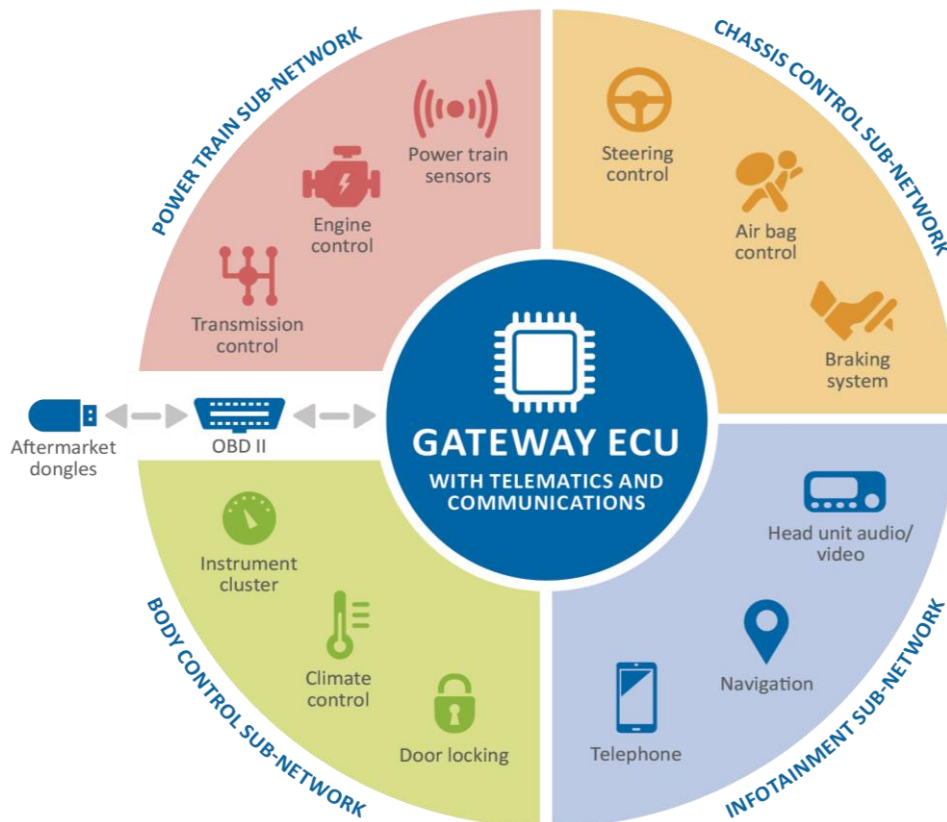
POWER TRAIN SUB-NETWORK

Power train sensors

Engine control

Transmission control

CHASSIS CONTROL SUB-NETWORK

Steering control

Air bag control

Braking system

Aftermarket dongles

OBD II

GATEWAY ECU
WITH TELEMATICS AND COMMUNICATIONS

BODY CONTROL SUB-NETWORK

Instrument cluster

Climate control

Door locking

INFOTAINMENT SUB-NETWORK

Head unit audio/ video

Navigation

Telephone